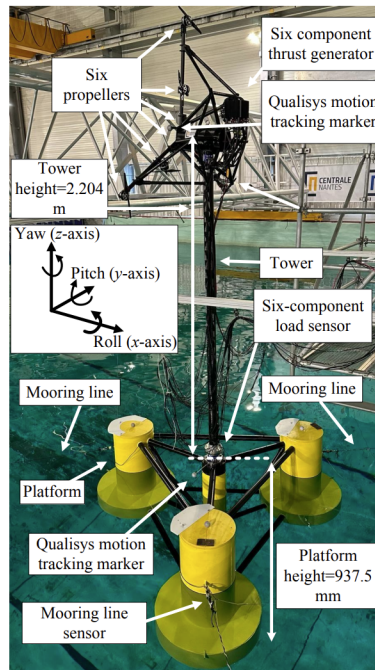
Six component thrust generator

Six propellers

Qualisys motion tracking marker

Tower height=2.204 m

CENTRALE NANTES

Yaw (z-axis)

Pitch (y-axis)

Roll (x-axis)

Tower

Six-component load sensor

Mooring line

Mooring line

Platform

Qualisys motion tracking marker

Platform height=937.5 mm

Mooring line sensor